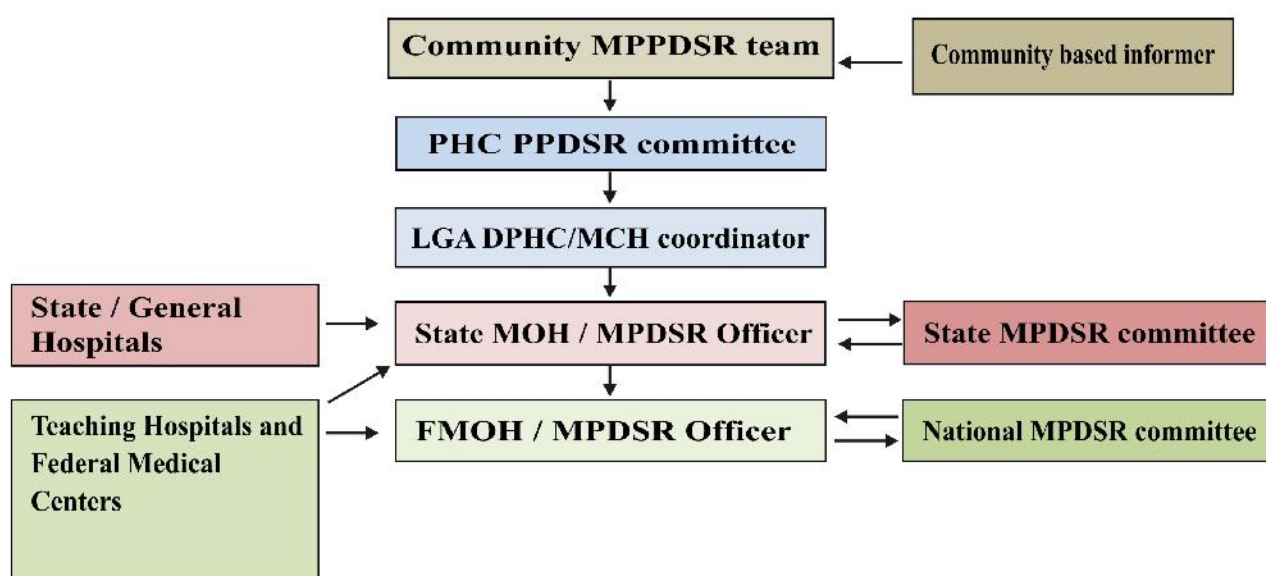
Community MPPDSR team

Community based informer

PHC PPDSR committee

LGA DPHC/MCH coordinator

State / General Hospitals

State MOH / MPDSR Officer

State MPDSR committee

Teaching Hospitals and Federal Medical Centers

FMOH / MPDSR Officer

National MPDSR committee